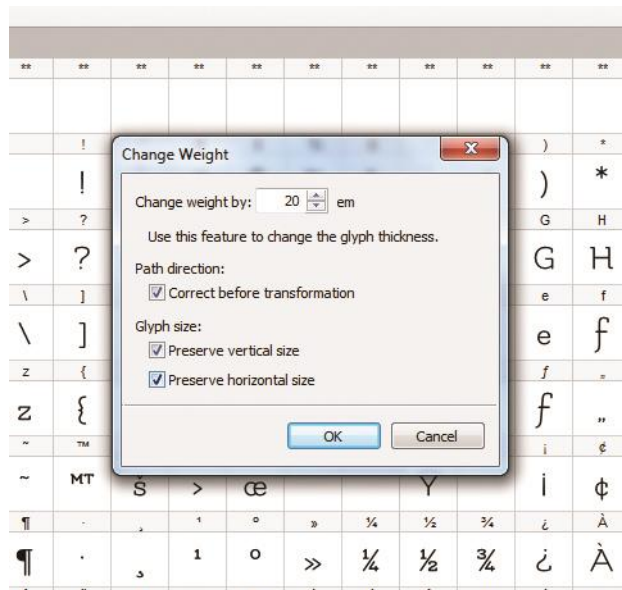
Change Weight

Change weight by: 20 em

Use this feature to change the glyph thickness.

Path direction:

Correct before transformation

Glyph size:

Preserve vertical size

Preserve horizontal size

OK

Cancel

| ** | ** | ** | ** | ** | ** | ** | ** | ** | ** | ** |
|---|---|---|---|---|---|---|---|---|---|---|
| | ! | | | | | | | | ) | * |
| | ! | | | | | | | | ) | * |
| > | ? | | | | | | | | G | H |
| > | ? | | | | | | | | G | H |
| \ | ] | | | | | | | | e | f |
| \ | ] | | | | | | | | e | f |
| z | { | | | | | | | | f | „ |
| z | { | | | | | | | | f | „ |
| ~ | TM | | | | | | | | i | ¢ |
| ~ | MT | ś | > | œ | | | Y | | i | ¢ |
| ¶ | · | ¸ | ¹ | º | » | ¼ | ½ | ¾ | ¿ | À |
| ¶ | · | ¸ | ¹ | º | » | ¼ | ½ | ¾ | ¿ | À |